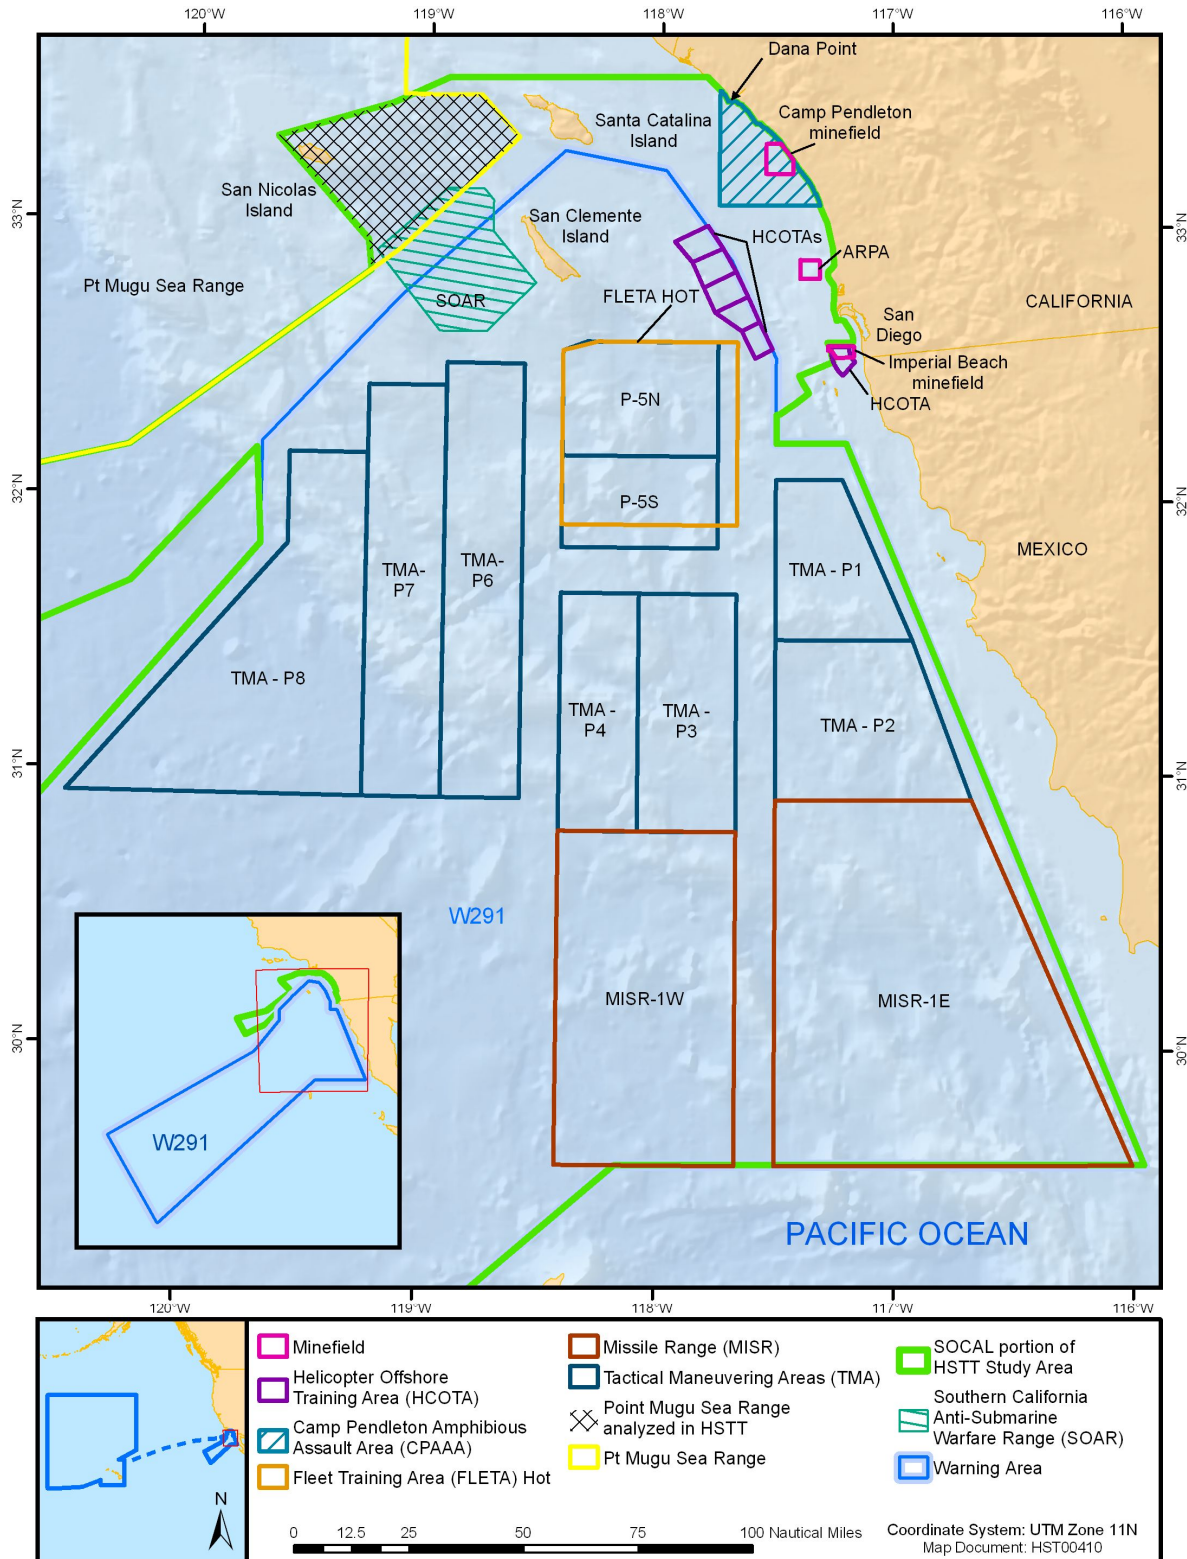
120°W 119°W 118°W 117°W 116°W

33°N
32°N
31°N
30°N

Dana Point
Camp Pendleton minefield
Santa Catalina Island
San Nicolas Island
San Clemente Island
HCOTAs
ARPA
Pt Mugu Sea Range
SOAR
FLETA HOT
San Diego
CALIFORNIA
Imperial Beach minefield
HCOTA
P-5N
P-5S
TMA-P7
TMA-P6
TMA - P1
MEXICO
TMA - P8
TMA - P4
TMA - P3
TMA - P2
W291
MISR-1W
MISR-1E
W291
PACIFIC OCEAN

120°W 119°W 118°W 117°W 116°W

Minefield
Helicopter Offshore Training Area (HCOTA)
Camp Pendleton Amphibious Assault Area (CPAAA)
Fleet Training Area (FLETA) Hot
Missile Range (MISR)
Tactical Maneuvering Areas (TMA)
Point Mugu Sea Range analyzed in HSTT
Pt Mugu Sea Range
SOCAL portion of HSTT Study Area
Southern California Anti-Submarine Warfare Range (SOAR)
Warning Area

N

0 12.5 25 50 75 100 Nautical Miles

Coordinate System: UTM Zone 11N
Map Document: HST00410